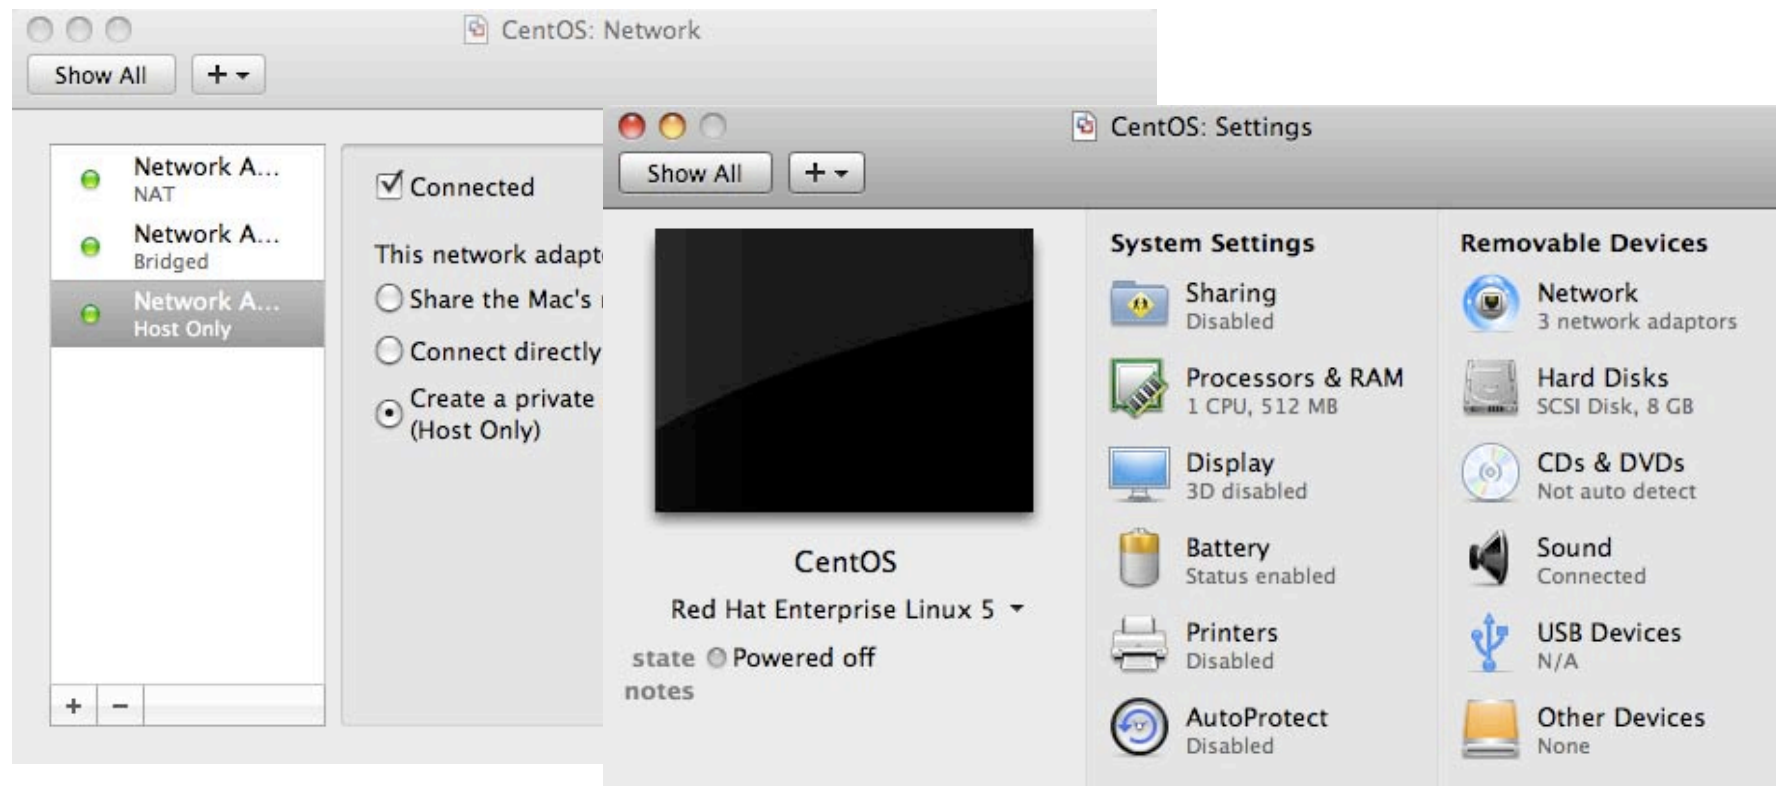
CentOS: Network

Show All

+

Network A...
NAT

Network A...
Bridged

Network A...
Host Only

+ −

Connected

This network adapt

Share the Mac's

Connect directly

Create a private
(Host Only)

CentOS: Settings

Show All

+

CentOS

Red Hat Enterprise Linux 5

state Powered off

notes

System Settings

Sharing
Disabled

Processors & RAM
1 CPU, 512 MB

Display
3D disabled

Battery
Status enabled

Printers
Disabled

AutoProtect
Disabled

Removable Devices

Network
3 network adaptors

Hard Disks
SCSI Disk, 8 GB

CDs & DVDs
Not auto detect

Sound
Connected

USB Devices
N/A

Other Devices
None